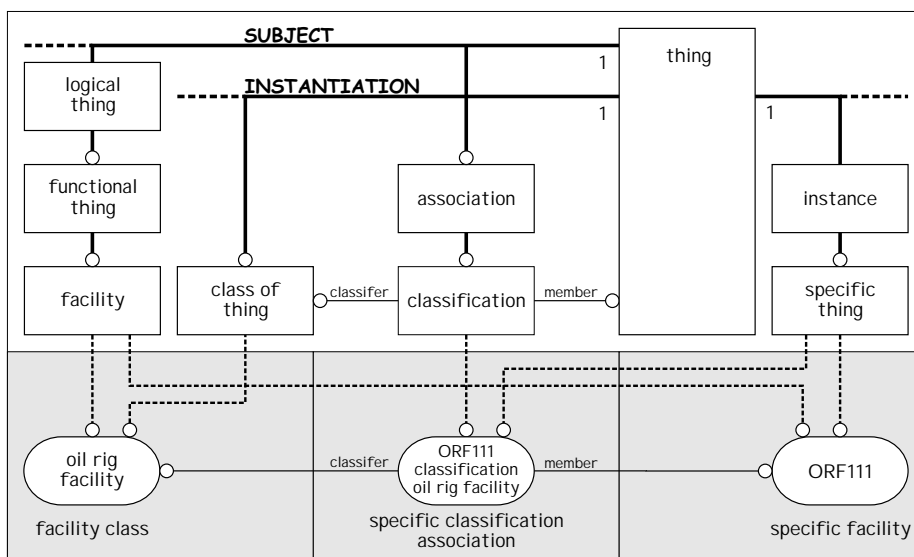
SUBJECT

INSTANTIATION

1

1

1

thing

logical thing

functional thing

facility

class of thing

classifer

association

classification

member

instance

specific thing

oil rig facility

classifer

ORF111 classification oil rig facility

member

ORF111

facility class

specific classification association

specific facility